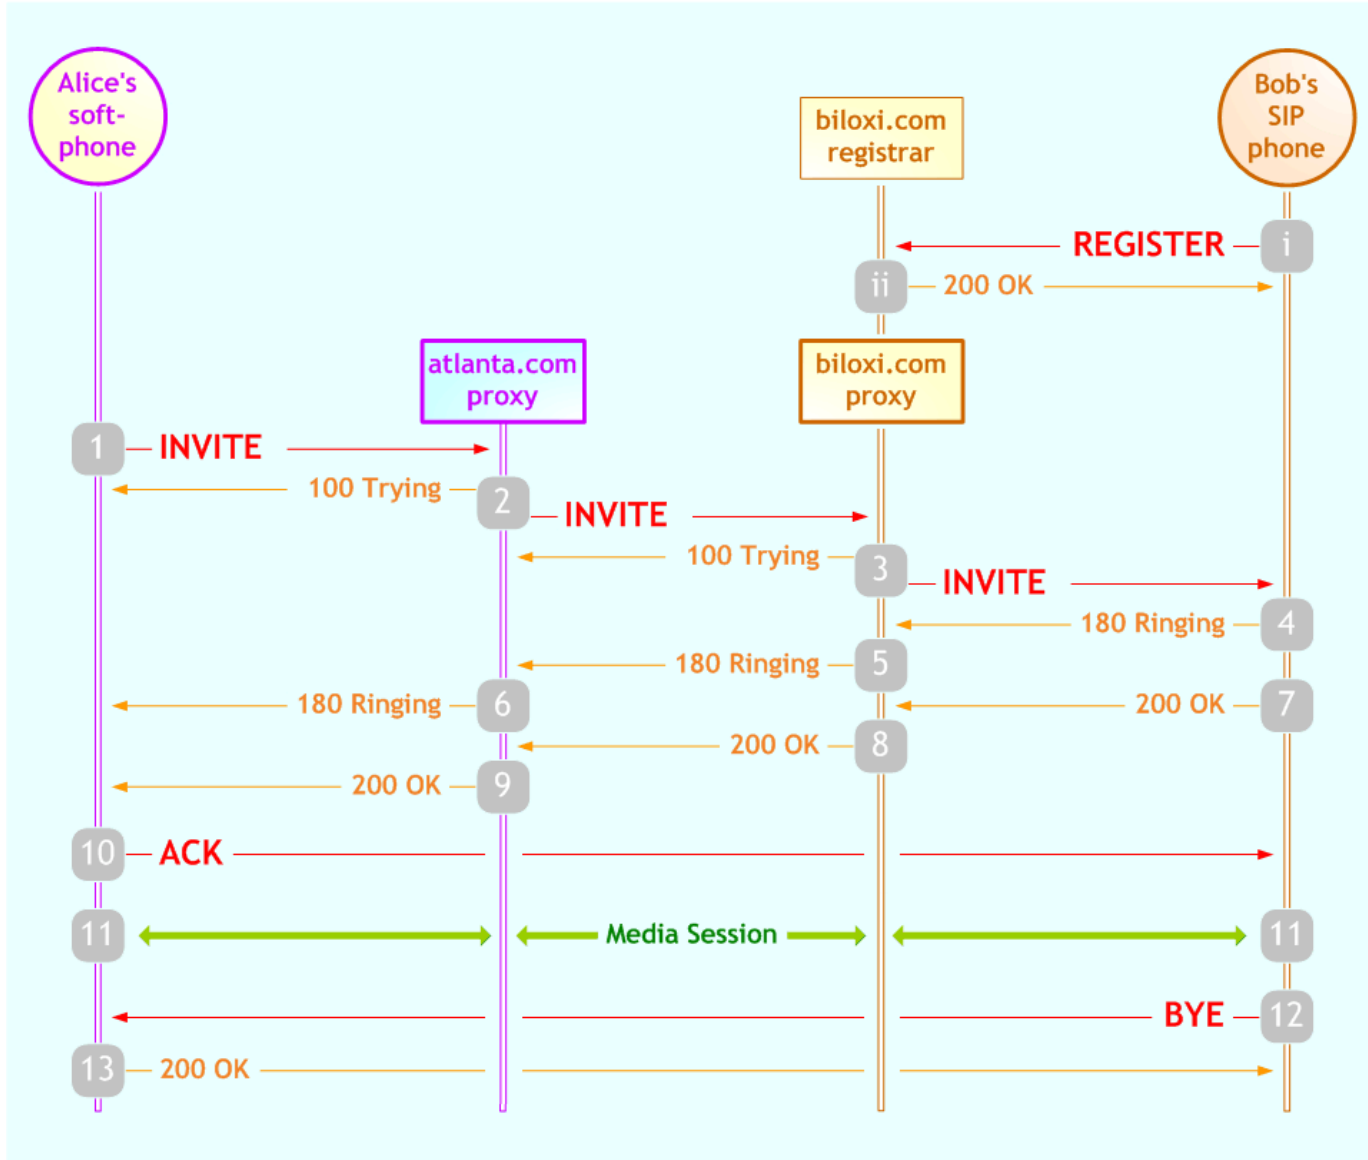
Alice's soft-phone

biloxi.com registrar

Bob's SIP phone

REGISTER i

ii 200 OK

atlanta.com proxy

biloxi.com proxy

1 INVITE

100 Trying 2 INVITE

100 Trying 3 INVITE

180 Ringing 4

180 Ringing 5

180 Ringing 6

200 OK 7

200 OK 8

200 OK 9

10 ACK

11 Media Session 11

BYE 12

13 200 OK